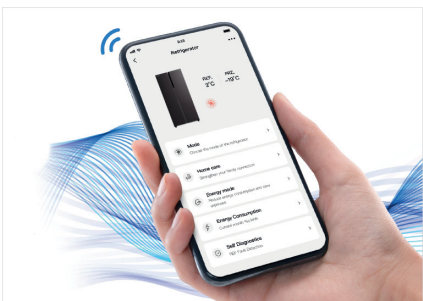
9:41
Refrigerator
REF. 3°C
FRZ. -18°C
Mode
Choose the mode of the refrigerator
Home care
Strengthen your family protection
Energy mode
Reduce energy consumption and save electricity
Energy Consumption
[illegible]
Self Diagnostics
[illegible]